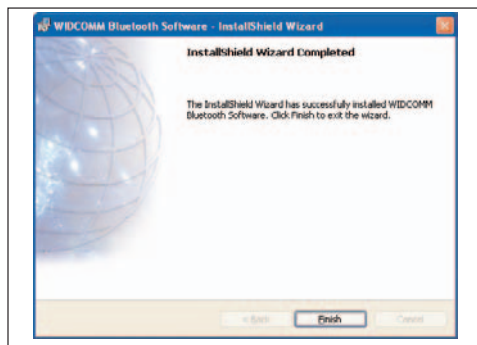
WIDCOMM Bluetooth Software - InstallShield Wizard

InstallShield Wizard Completed

The InstallShield Wizard has successfully installed WIDCOMM Bluetooth Software. Click Finish to exit the wizard.

< Back
Finish
Cancel